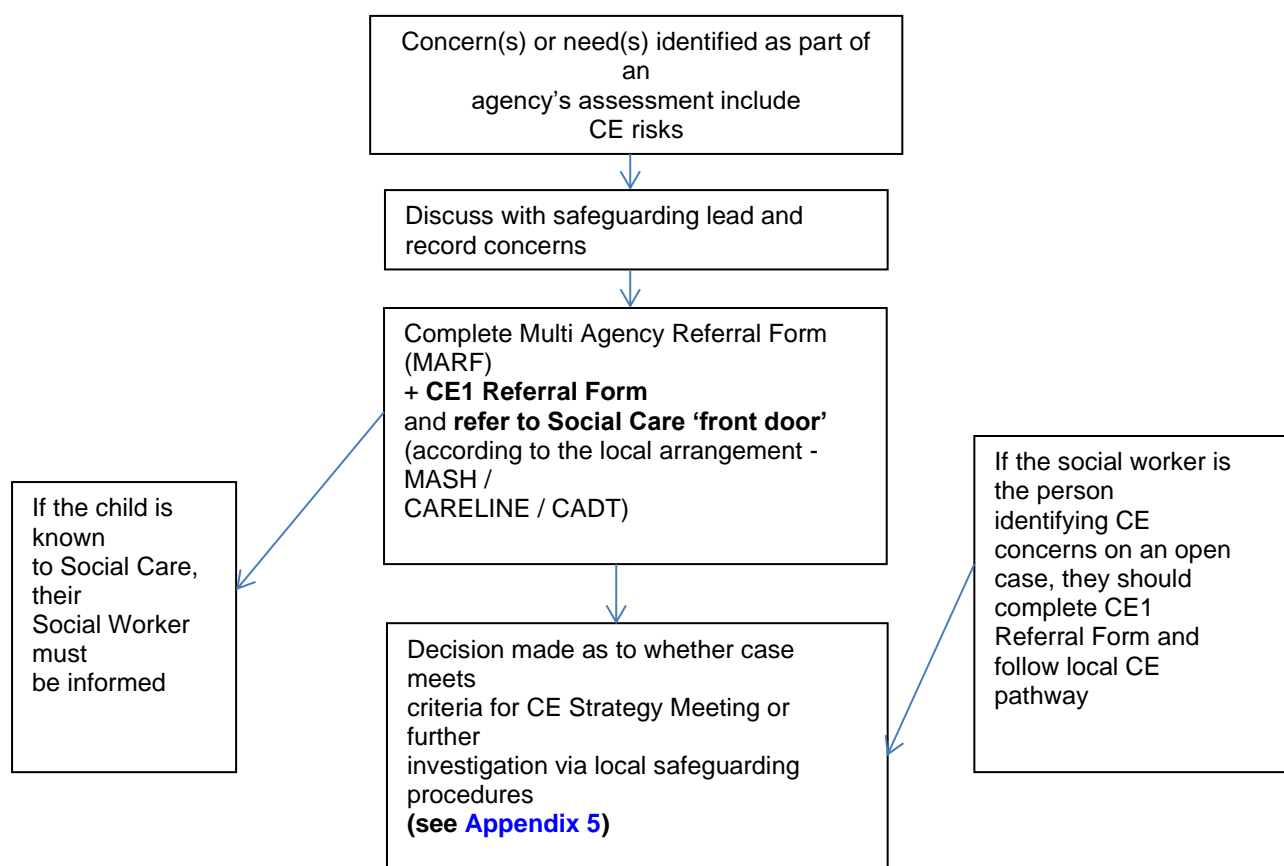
Concern(s) or need(s) identified as part of an agency's assessment include CE risks

Discuss with safeguarding lead and record concerns

Complete Multi Agency Referral Form (MARF)
+ **CE1 Referral Form**
and **refer to Social Care 'front door'** (according to the local arrangement - MASH / CARELINE / CADT)

If the child is known to Social Care, their Social Worker must be informed

If the social worker is the person identifying CE concerns on an open case, they should complete CE1 Referral Form and follow local CE pathway

Decision made as to whether case meets criteria for CE Strategy Meeting or further investigation via local safeguarding procedures
**(see Appendix 5)**